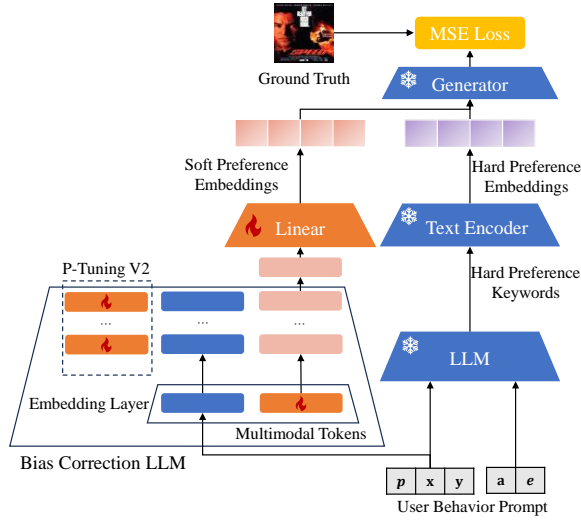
MSE Loss

Ground Truth

Generator

Soft Preference Embeddings

Hard Preference Embeddings

Linear

Text Encoder

P-Tuning V2

Hard Preference Keywords

...

...

...

LLM

Embedding Layer

Multimodal Tokens

Bias Correction LLM

$p$ x y

a $e$

User Behavior Prompt